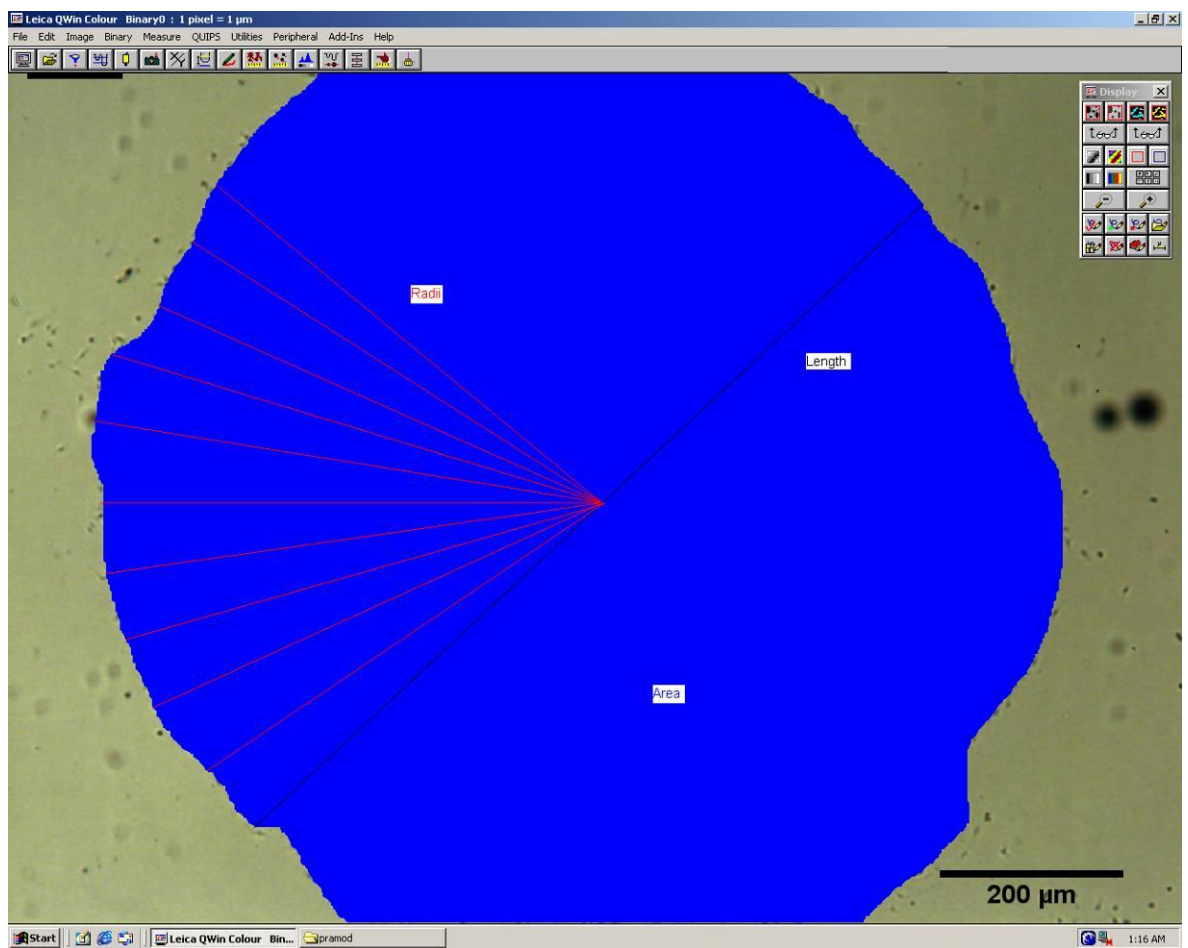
Leica QWin Colour Binary0 : 1 pixel = 1 µm

File Edit Image Binary Measure QUIPS Utilities Peripheral Add-Ins Help

Display

Radii

Length

Area

200 µm

Start Leica QWin Colour Bin... pramod

1:16 AM